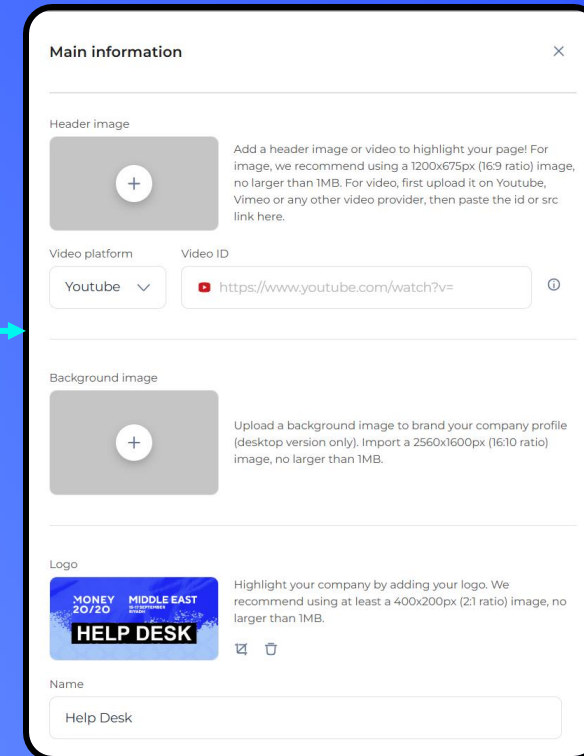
Main information

×

Header image

+

Add a header image or video to highlight your page! For image, we recommend using a 1200x675px (16:9 ratio) image, no larger than 1MB. For video, first upload it on Youtube, Vimeo or any other video provider, then paste the id or src link here.

Video platform

Video ID

Youtube

https://www.youtube.com/watch?v=

Background image

+

Upload a background image to brand your company profile (desktop version only). Import a 2560x1600px (16:10 ratio) image, no larger than 1MB.

Logo

MONEY 20/20 MIDDLE EAST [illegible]

HELP DESK

Highlight your company by adding your logo. We recommend using at least a 400x200px (2:1 ratio) image, no larger than 1MB.

Name

Help Desk